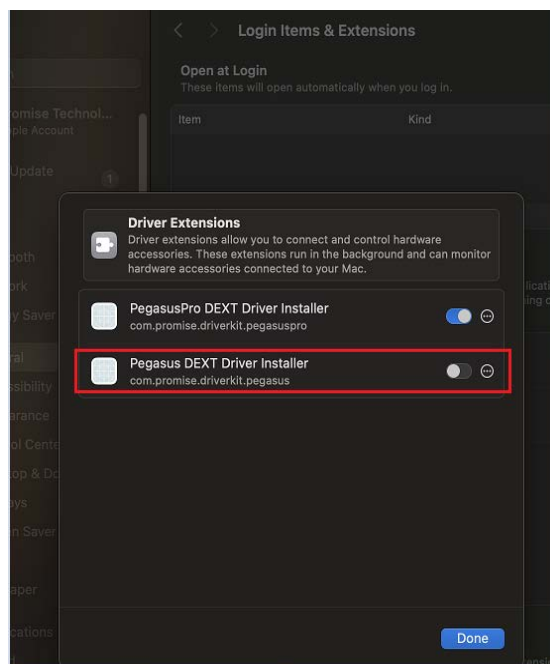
Login Items & Extensions

Open at Login
These items will open automatically when you log in.

| Item | Kind |
|---|---|

romise Technol...
ple Account

Update 1

ooth
ork
y Saver
ral
ssibility
arance
ol Cente
top & Do
ays
n Saver
aper
cations

licati
ing c

Driver Extensions
Driver extensions allow you to connect and control hardware accessories. These extensions run in the background and can monitor hardware accessories connected to your Mac.

PegasusPro DEXT Driver Installer
com.promise.driverkit.pegasuspro

Pegasus DEXT Driver Installer
com.promise.driverkit.pegasus

Done